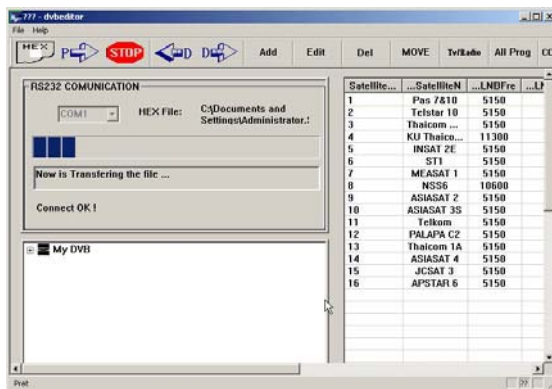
??? - dvbeditor
File Help

HEX P STOP D D Add Edit Del MOVE Tv/Radio All Prog CC

RS232 COMUNICATION
COM1 HEX File: C:\Documents and Settings\Administrator.\
Now is Transfering the file ...
Connect OK !

My DVB

| Satellite... | ...SatelliteN | ...LNBFre | ...LI |
|---|---|---|---|
| 1 | Pas 7&10 | 5150 | |
| 2 | Telstar 10 | 5150 | |
| 3 | Thaicom ... | 5150 | |
| 4 | KU Thaico... | 11300 | |
| 5 | INSAT 2E | 5150 | |
| 6 | ST1 | 5150 | |
| 7 | MEASAT 1 | 5150 | |
| 8 | NSS6 | 10600 | |
| 9 | ASIASAT 2 | 5150 | |
| 10 | ASIASAT 3S | 5150 | |
| 11 | Telkom | 5150 | |
| 12 | PALAPA C2 | 5150 | |
| 13 | Thaicom 1A | 5150 | |
| 14 | ASIASAT 4 | 5150 | |
| 15 | JCSAT 3 | 5150 | |
| 16 | APSTAR 6 | 5150 | |

Pret